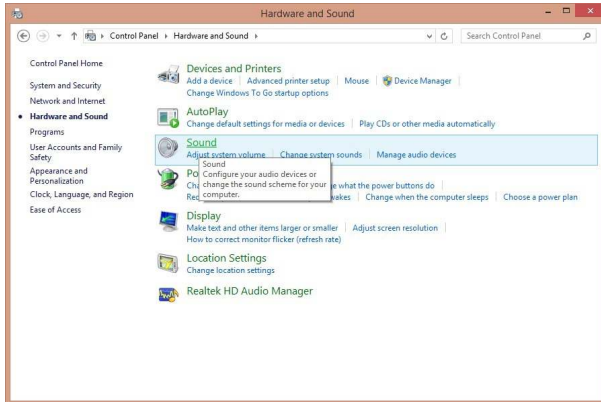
Hardware and Sound

Control Panel ▸ Hardware and Sound ▸

Search Control Panel

Control Panel Home

System and Security

Network and Internet

Hardware and Sound

Programs

User Accounts and Family Safety

Appearance and Personalization

Clock, Language, and Region

Ease of Access

Devices and Printers
Add a device | Advanced printer setup | Mouse | Device Manager
Change Windows To Go startup options

AutoPlay
Change default settings for media or devices | Play CDs or other media automatically

Sound
Adjust system volume | Change system sounds | Manage audio devices

Po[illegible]
Ch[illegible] e what the power buttons do
Re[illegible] wakes | Change when the computer sleeps | Choose a power plan

Sound
Configure your audio devices or change the sound scheme for your computer.

Display
Make text and other items larger or smaller | Adjust screen resolution
How to correct monitor flicker (refresh rate)

Location Settings
Change location settings

Realtek HD Audio Manager